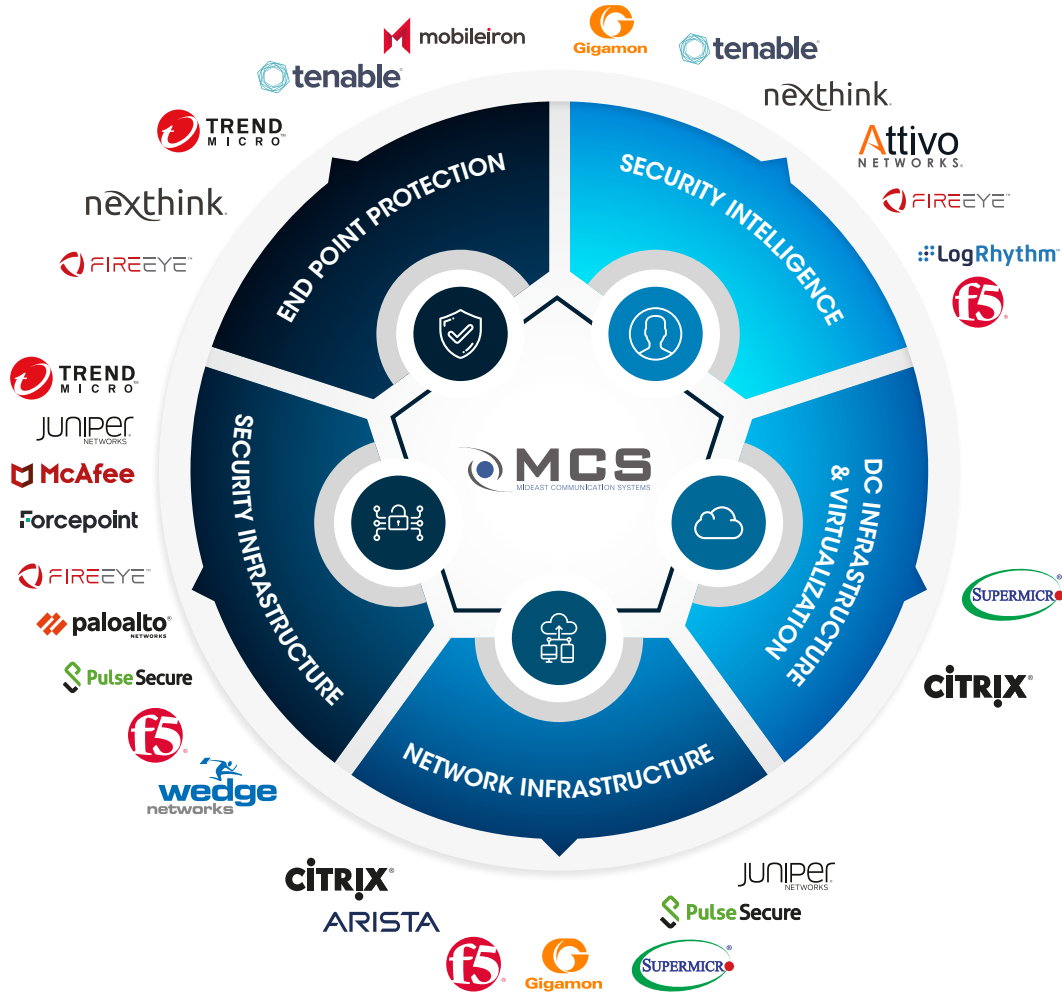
mobileiron
Gigamon
tenable
tenable
nexthink
TREND MICRO
Attivo NETWORKS
nexthink
FIREEYE
FIREEYE
LogRhythm
f5
END POINT PROTECTION
SECURITY INTELLIGENCE
TREND MICRO
JUNIPER NETWORKS
McAfee
Forcepoint
SECURITY INFRASTRUCTURE
MCS
MIDEAST COMMUNICATION SYSTEMS
DC INFRASTRUCTURE & VIRTUALIZATION
FIREEYE
paloalto NETWORKS
SUPERMICRO
Pulse Secure
CITRIX
f5
NETWORK INFRASTRUCTURE
wedge networks
CITRIX
JUNIPER NETWORKS
ARISTA
Pulse Secure
f5
Gigamon
SUPERMICRO